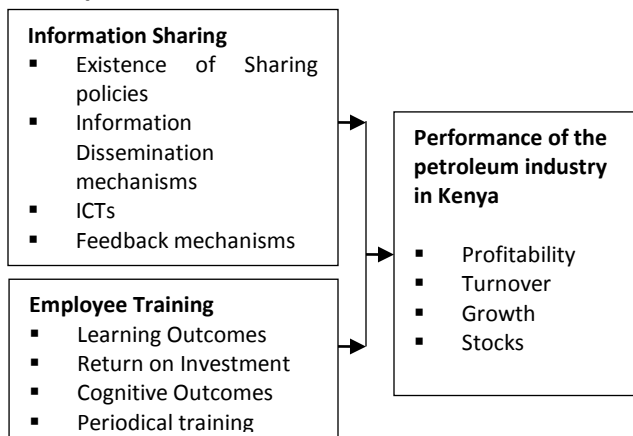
**Information Sharing**
- Existence of Sharing policies
- Information Dissemination mechanisms
- ICTs
- Feedback mechanisms

**Employee Training**
- Learning Outcomes
- Return on Investment
- Cognitive Outcomes
- Periodical training

**Performance of the petroleum industry in Kenya**
- Profitability
- Turnover
- Growth
- Stocks